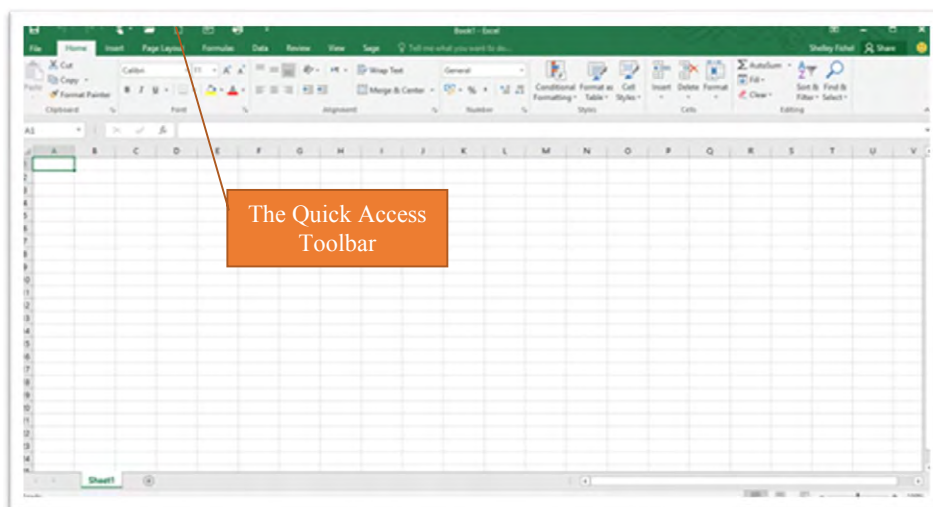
Book1 - Excel

File Home Insert Page Layout Formulas Data Review View Sage Tell me what you want to do... Shelley Fishel Share

Cut Copy Format Painter Paste Clipboard

Calibri 11 A A B I U Font

Wrap Text Merge & Center Alignment

General % Number

Conditional Formatting Format as Table Cell Styles Styles

Insert Delete Format Cells

AutoSum Fill Clear Sort & Filter Find & Select Editing

A1 fx

A B C D E F G H I J K L M N O P Q R S T U V

1 2 3 4 5 6 7 8 9 10 11 12 13 14 15 16 17 18 19 20 21 22 23 24

The Quick Access Toolbar

Sheet1